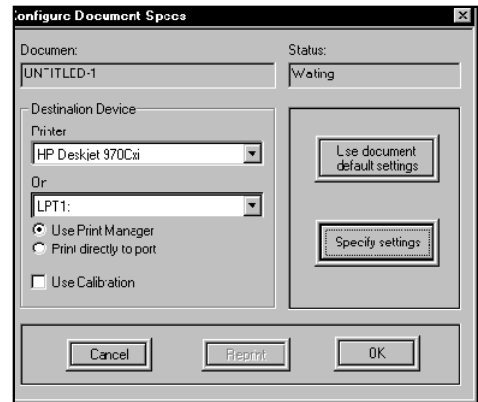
Configure Document Specs

Document:
UNTITLED-1

Status:
Waiting

Destination Device

Printer
HP Deskjet 970Cxi

Or
LPT1:

Use Print Manager
Print directly to port

Use Calibration

Use document default settings

Specify settings

Cancel

Reprint

OK